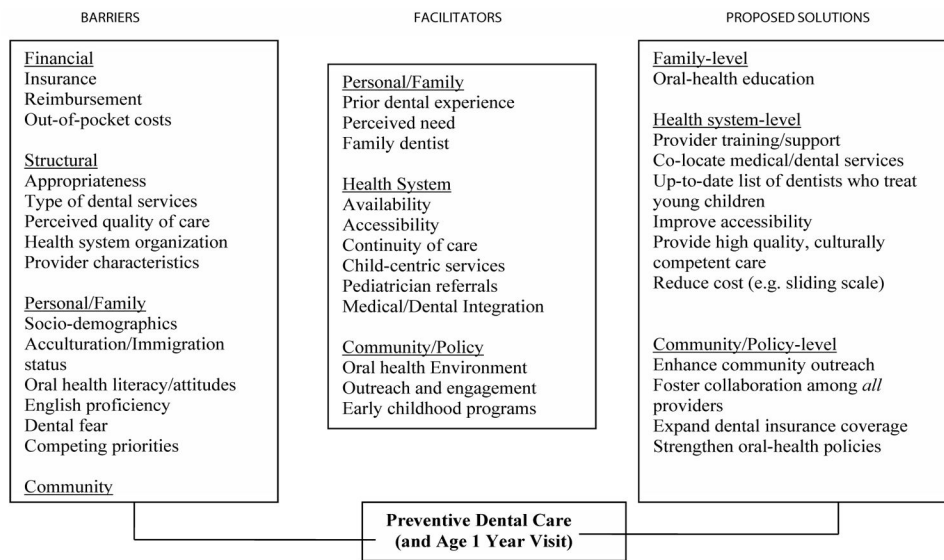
BARRIERS

Financial
Insurance
Reimbursement
Out-of-pocket costs

Structural
Appropriateness
Type of dental services
Perceived quality of care
Health system organization
Provider characteristics

Personal/Family
Socio-demographics
Acculturation/Immigration status
Oral health literacy/attitudes
English proficiency
Dental fear
Competing priorities

Community

FACILITATORS

Personal/Family
Prior dental experience
Perceived need
Family dentist

Health System
Availability
Accessibility
Continuity of care
Child-centric services
Pediatrician referrals
Medical/Dental Integration

Community/Policy
Oral health Environment
Outreach and engagement
Early childhood programs

PROPOSED SOLUTIONS

Family-level
Oral-health education

Health system-level
Provider training/support
Co-locate medical/dental services
Up-to-date list of dentists who treat young children
Improve accessibility
Provide high quality, culturally competent care
Reduce cost (e.g. sliding scale)

Community/Policy-level
Enhance community outreach
Foster collaboration among *all* providers
Expand dental insurance coverage
Strengthen oral-health policies

Preventive Dental Care
(and Age 1 Year Visit)